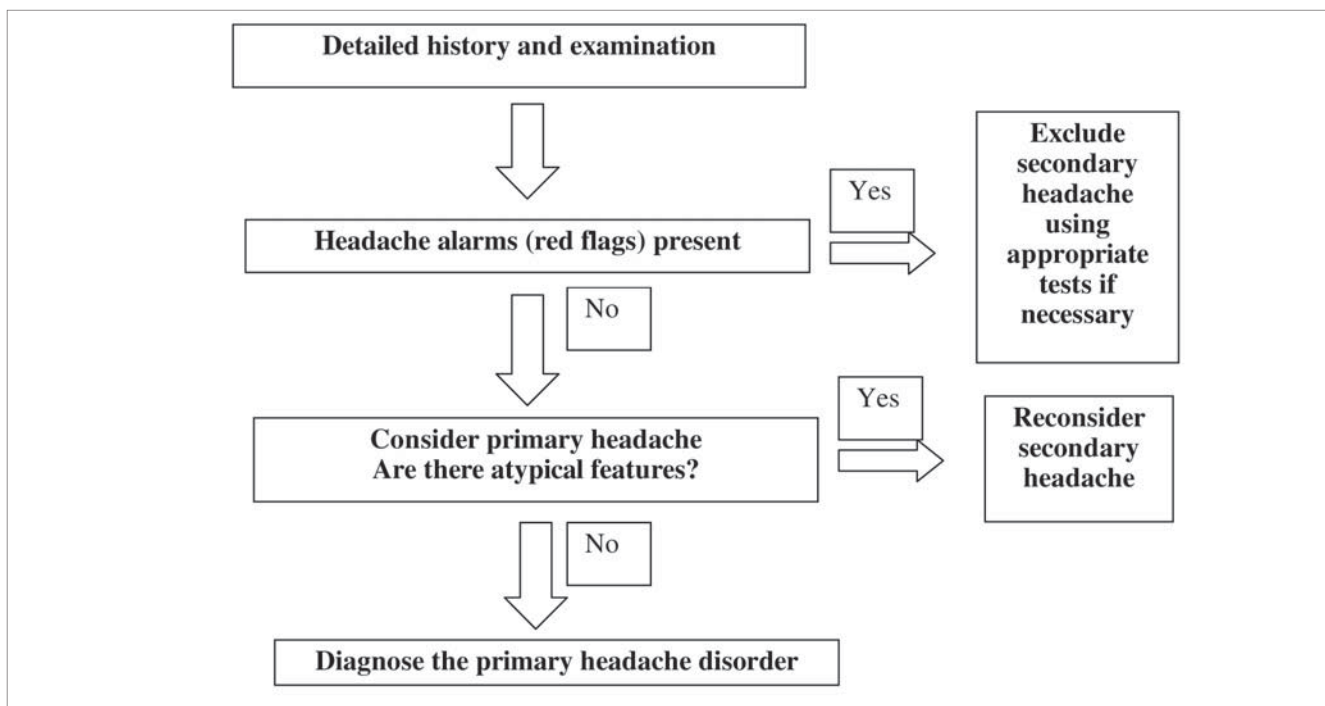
Detailed history and examination

Yes

Headache alarms (red flags) present

Exclude secondary headache using appropriate tests if necessary

No

Yes

Consider primary headache
Are there atypical features?

Reconsider secondary headache

No

Diagnose the primary headache disorder